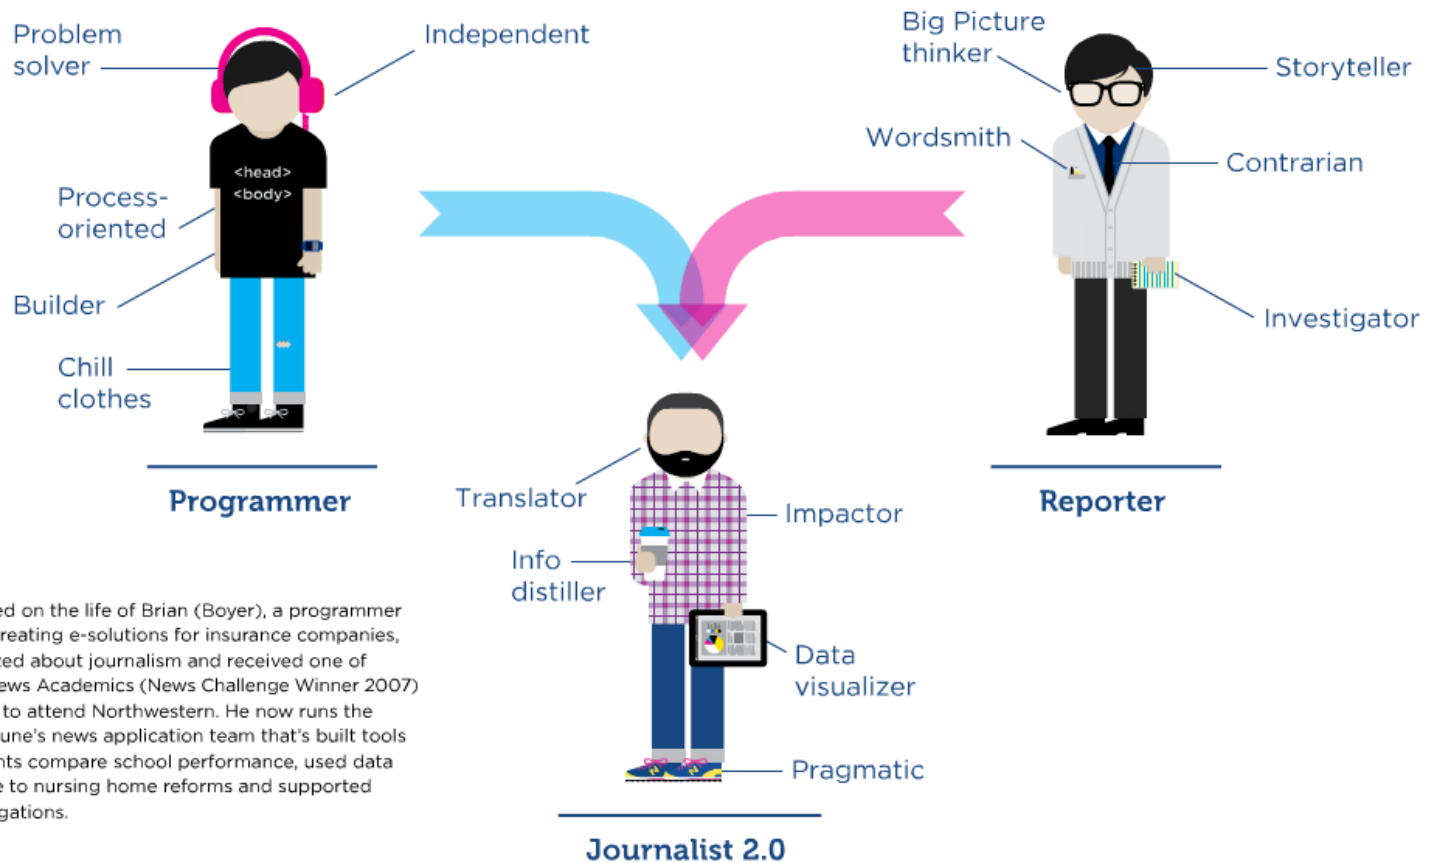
Problem solver

Independent

<head>
<body>

Process-oriented

Builder

Chill clothes

Programmer

Big Picture thinker

Storyteller

Wordsmith

Contrarian

Investigator

Reporter

Translator

Impactor

Info distiller

Data visualizer

Pragmatic

Journalist 2.0

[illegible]ed on the life of Brian (Boyer), a programmer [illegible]reating e-solutions for insurance companies, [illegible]ted about journalism and received one of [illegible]ews Academics (News Challenge Winner 2007) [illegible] to attend Northwestern. He now runs the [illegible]une's news application team that's built tools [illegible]nts compare school performance, used data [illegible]e to nursing home reforms and supported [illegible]gations.